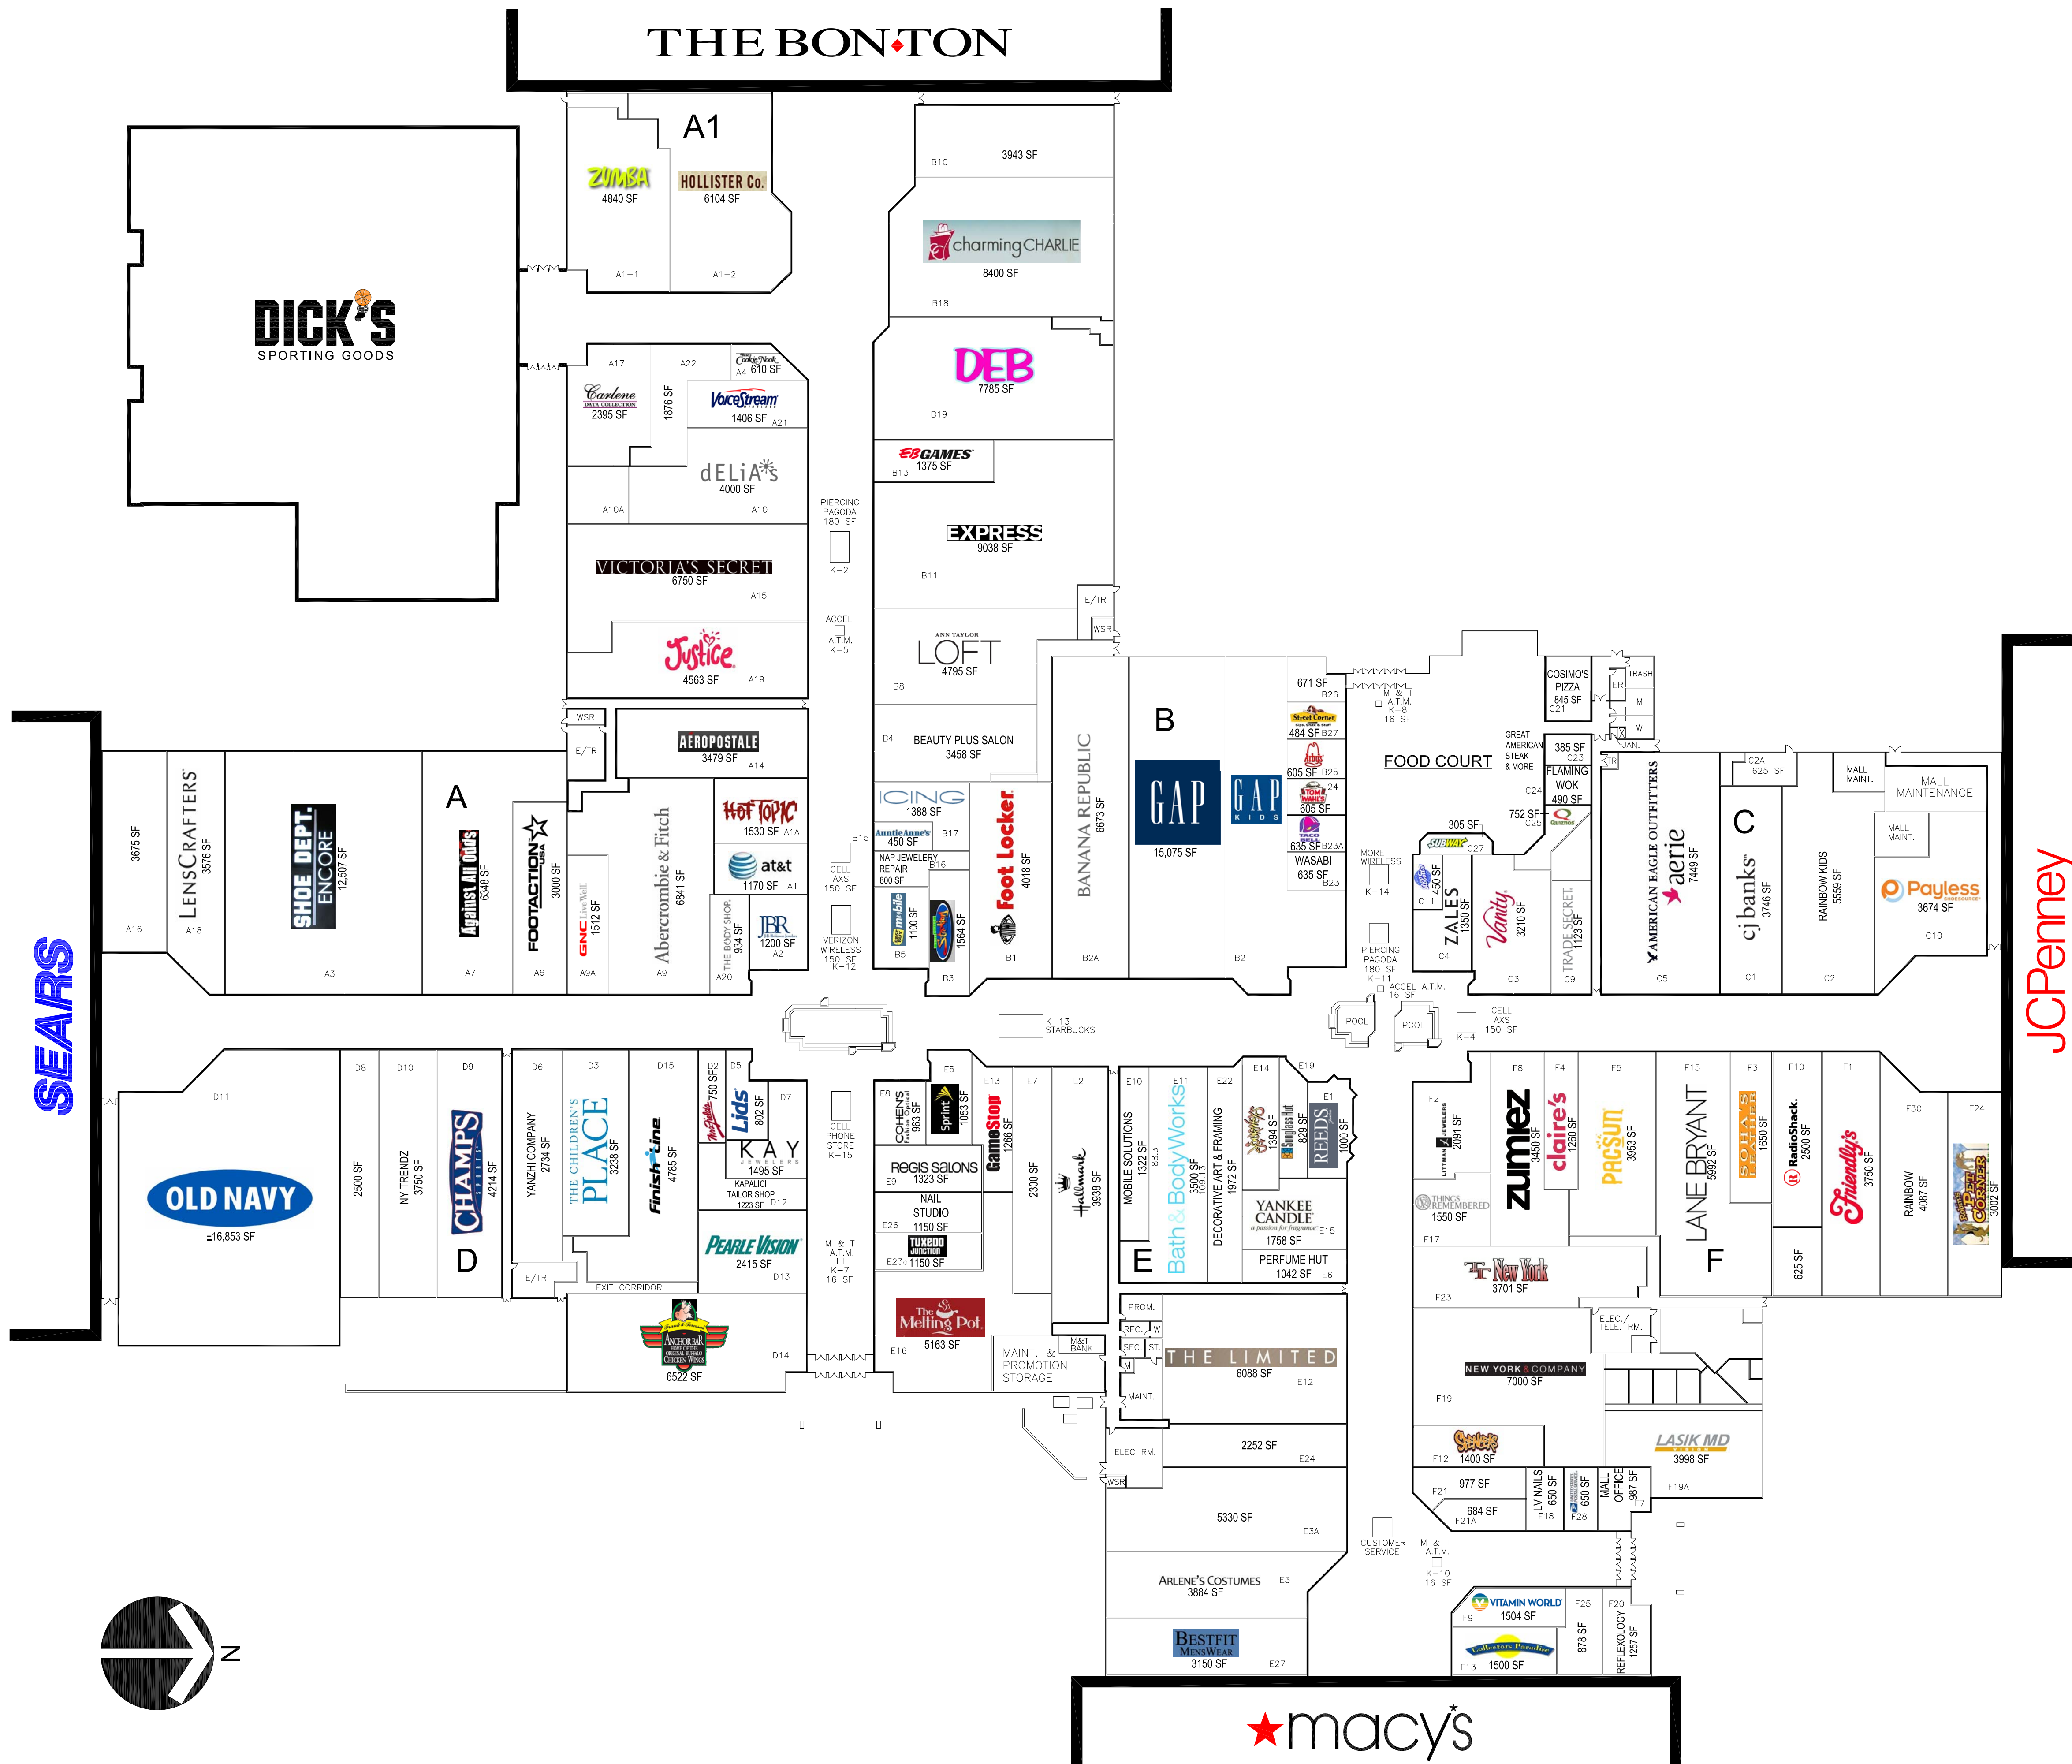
THE BON-TON

DICK'S SPORTING GOODS

A1
ZUMBA 4840 SF A1-1
HOLLISTER Co. 6104 SF A1-2

A17 Carlene 2395 SF
1876 SF
A22 VoiceStream 1406 SF A21
Cookie Nook A4 610 SF
dELiA*s 4000 SF A10
A10A
VICTORIA'S SECRET 6750 SF A15
Justice 4563 SF A19

PIERCING PAGODA 180 SF K-2
ACCEL A.T.M. K-5

B10 3943 SF
charmingCHARLIE 8400 SF B18
DEB 7785 SF B19
EB GAMES 1375 SF B13
EXPRESS 9038 SF B11
E/TR
WSR
ANN TAYLOR LOFT 4795 SF B8

WSR
E/TR
AEROPOSTALE 3479 SF A14
Hot Topic 1530 SF A1A
at&t 1170 SF A1
JBR 1200 SF A2
THE BODY SHOP 934 SF A20
Abercrombie & Fitch 6841 SF A9
GNC 1512 SF A9A
FOOTACTION USA 3000 SF A6
Against All Odds 6348 SF A7
A
SHOE DEPT. ENCORE 12,507 SF A3
LENSCRAFTERS 3576 SF A18
3675 SF A16

SEARS

B15
CELL AXS 150 SF
VERIZON WIRELESS 150 SF K-12

B4 BEAUTY PLUS SALON 3458 SF
ICING 1388 SF
Auntie Anne's 450 SF B17
NAP JEWELERY REPAIR 800 SF B16
T-Mobile 1100 SF B5
1564 SF B3
Foot Locker 4018 SF B1
BANANA REPUBLIC 6673 SF B2A
B
GAP 15,075 SF
GAP KIDS B2

671 SF B26
Sbarro Pretzel Corner 484 SF B27
Arby's 605 SF B25
Tokyo Walk 605 SF 24
TACO BELL 635 SF B23A
WASABI 635 SF B23

M & A.T.M. K-8 16 SF
FOOD COURT
MORE WIRELESS K-14
PIERCING PAGODA 180 SF K-11
ACCEL A.T.M. 16 SF

COSIMO'S PIZZA 845 SF C21
TRASH ER M W JAN. TR
GREAT AMERICAN STEAK & MORE
385 SF C23
FLAMING WOK 490 SF C24
752 SF C25
305 SF
SUBWAY C27
450 SF C11
ZALES 1350 SF C4
Vanity 3210 SF C3
TRADE SECRET 1123 SF C9

AMERICAN EAGLE OUTFITTERS aerie 7449 SF C5
C2A 625 SF
C
cjbanks 3746 SF C1
RAINBOW KIDS 5559 SF C2
MALL MAINT.
MALL MAINTENANCE
MALL MAINT.
Payless 3674 SF C10

JCPenney

K-13 STARBUCKS
POOL
POOL
CELL AXS 150 SF K-4

D11 OLD NAVY ±16,853 SF
D8 2500 SF
D10 NY TRENDZ 3750 SF
D9 CHAMPS 4214 SF
D
D6 YANZHI COMPANY 2734 SF
E/TR
D3 THE CHILDREN'S PLACE 3238 SF
D15 Finish Line 4785 SF
D2 750 SF
D5 Lids 802 SF
D7
KAY JEWELERS 1495 SF
KAPALICI TAILOR SHOP 1223 SF D12
PEARLE VISION 2415 SF D13
EXIT CORRIDOR
ANCHOR BAR 6522 SF
D14

CELL PHONE STORE K-15
M & T A.T.M. K-7 16 SF

E8 COHEN'S 963 SF
E5 Sprint 1053 SF
E13 GameStop 1266 SF
REGIS SALONS 1323 SF E9
NAIL STUDIO 1150 SF E26
TUXEDO JUNCTION E23a 1150 SF
The Melting Pot 5163 SF E16
E7 2300 SF
E2 Hallmark 3938 SF
MAINT. & PROMOTION STORAGE
M&T BANK

E10 MOBILE SOLUTIONS 1322 SF
E11 Bath & BodyWorks 3500 SF
E22 DECORATIVE ART & FRAMING 1972 SF
E14 1394 SF
E19 Sunglass Hut 829 SF
E1 REEDS 1000 SF
YANKEE CANDLE 1758 SF E15
PERFUME HUT 1042 SF E6
E
PROM. REC. W SEC. ST. M MAINT.
THE LIMITED 6088 SF E12
ELEC. RM.
2252 SF E24
WSR
5330 SF E3A
ARLENE'S COSTUMES 3884 SF E3
BESTFIT MENSWEAR 3150 SF E27

F2 LITTMAN JEWELERS 2091 SF
THINGS REMEMBERED 1550 SF
F17
F8 zumiez 3450 SF
F4 claire's 1260 SF
F5 PACSUN 3953 SF
F15 LANE BRYANT 5992 SF
F3 1650 SF
F10 RadioShack 2500 SF
625 SF
F1 Friendly's 3750 SF
F30 RAINBOW 4087 SF
F24 3002 SF
F
New York 3701 SF F23
ELEC./TELE. RM.
NEW YORK & COMPANY 7000 SF
F19
F12 1400 SF
LASIK MD 3998 SF
F21 977 SF
684 SF F21A
LV NAILS 650 SF F18
650 SF F28
MALL OFFICE 987 SF F7
F19A
CUSTOMER SERVICE
M & T A.T.M. K-10 16 SF
F9 VITAMIN WORLD 1504 SF
F13 1500 SF
F25 878 SF
F20 REFLEXOLOGY 1257 SF

macy's

N